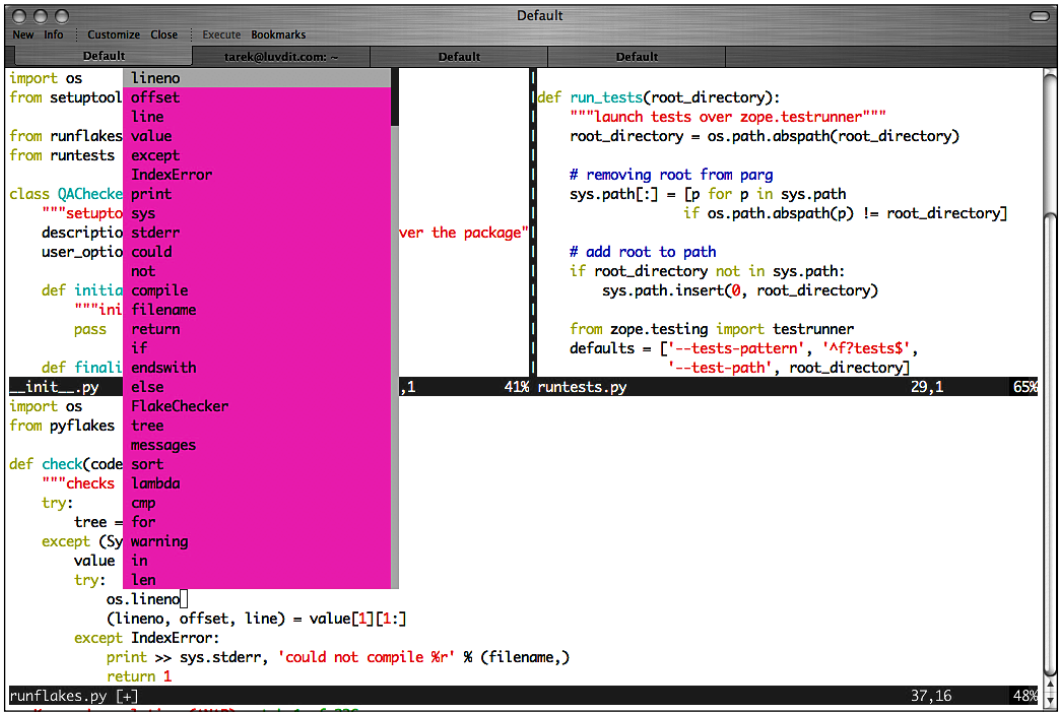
Default

New Info Customize Close Execute Bookmarks

Default | tarek@luvdit.com: ~ | Default | Default

import os
from setuptool
from runflakes
from runtests
class QAChecke
"""setupto
descriptio
user_optio
def initia
"""ini
pass
def finali

lineno
offset
line
value
except
IndexError
print
sys
stderr
could
not
compile
filename
return
if
endswith
else
FlakeChecker
tree
messages
sort
lambda
cmp
for
warning
in
len

ver the package"

def run_tests(root_directory):
"""launch tests over zope.testrunner"""
root_directory = os.path.abspath(root_directory)

# removing root from parg
sys.path[:] = [p for p in sys.path
if os.path.abspath(p) != root_directory]

# add root to path
if root_directory not in sys.path:
sys.path.insert(0, root_directory)

from zope.testing import testrunner
defaults = ['--tests-pattern', '^f?tests$',
'--test-path', root_directory]

__init__.py ,1 41% runtests.py 29,1 65%

import os
from pyflakes
def check(code
"""checks
try:
tree =
except (Sy
value
try:
os.lineno
(lineno, offset, line) = value[1][1:]
except IndexError:
print >> sys.stderr, 'could not compile %r' % (filename,)
return 1

runflakes.py [+] 37,16 48%